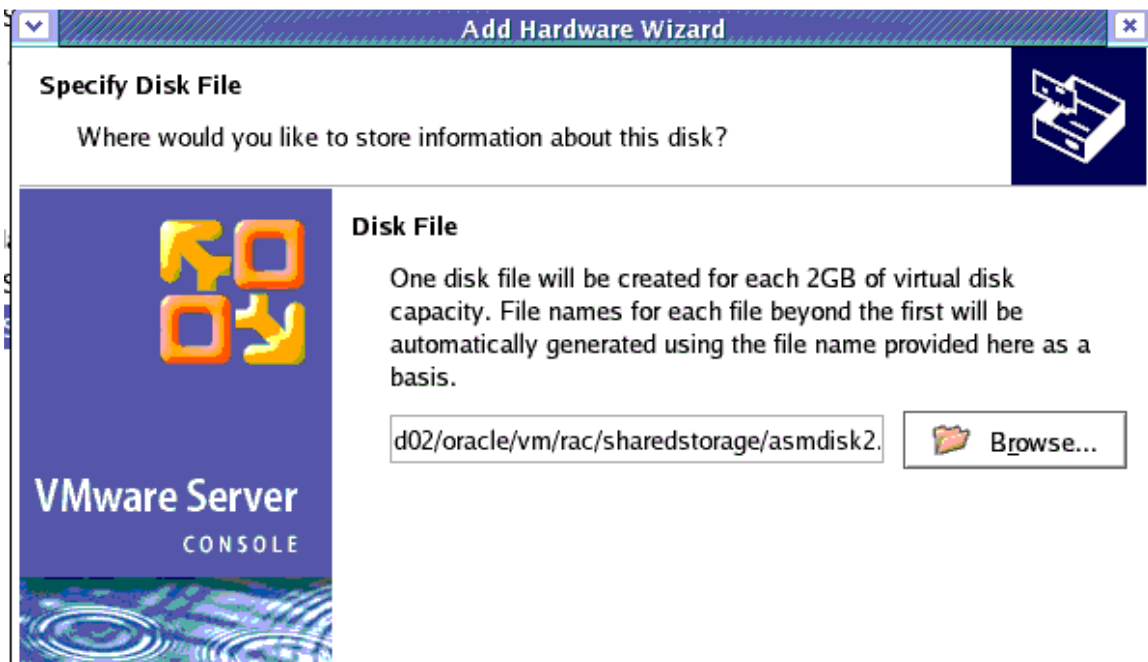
Add Hardware Wizard

Specify Disk File

Where would you like to store information about this disk?

VMware Server

CONSOLE

Disk File

One disk file will be created for each 2GB of virtual disk capacity. File names for each file beyond the first will be automatically generated using the file name provided here as a basis.

d02/oracle/vm/rac/sharedstorage/asmdisk2.

Browse...